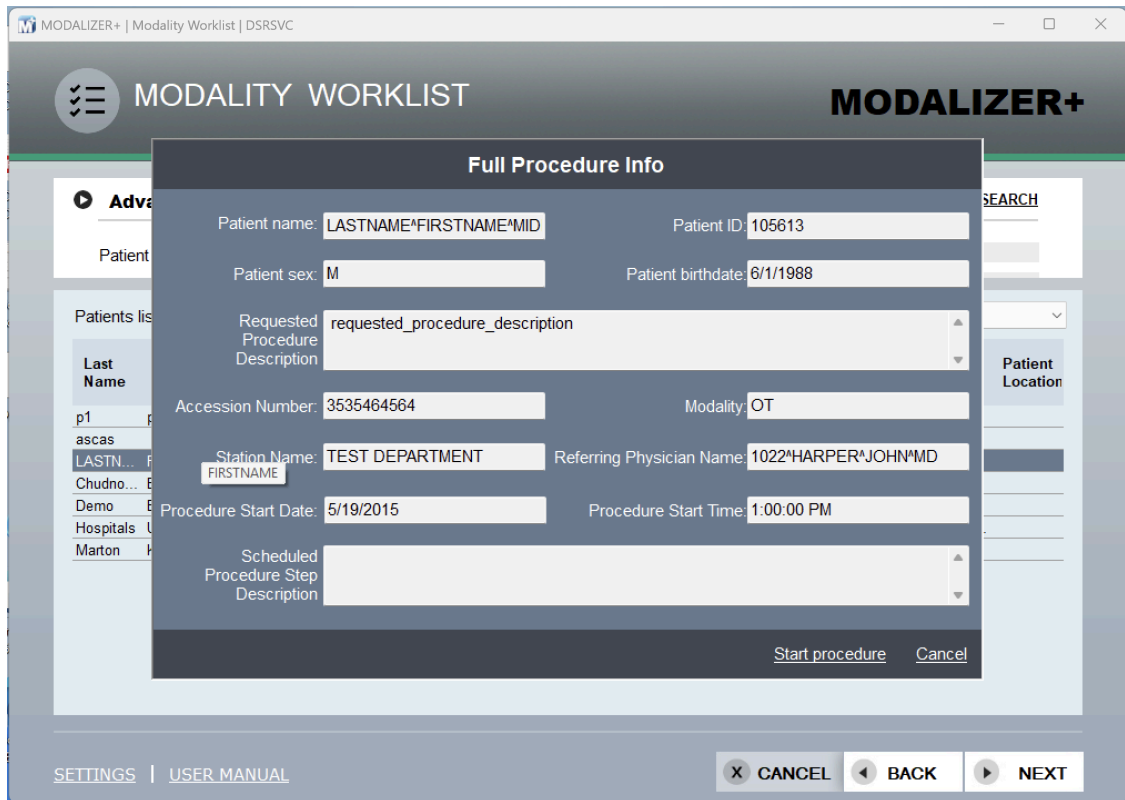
MODALIZER+ | Modality Worklist | DSRSVC

MODALITY WORKLIST

MODALIZER+

Adva

SEARCH

Patient

Patients lis

Last Name

Patient Location

p1
ascas
LASTN...
Chudno...
Demo
Hospitals
Marton

Full Procedure Info

Patient name: LASTNAME^FIRSTNAME^MID

Patient ID: 105613

Patient sex: M

Patient birthdate: 6/1/1988

Requested Procedure Description: requested_procedure_description

Accession Number: 3535464564

Modality: OT

Station Name: TEST DEPARTMENT

FIRSTNAME

Referring Physician Name: 1022^HARPER^JOHN^MD

Procedure Start Date: 5/19/2015

Procedure Start Time: 1:00:00 PM

Scheduled Procedure Step Description

Start procedure Cancel

SETTINGS | USER MANUAL

CANCEL BACK NEXT